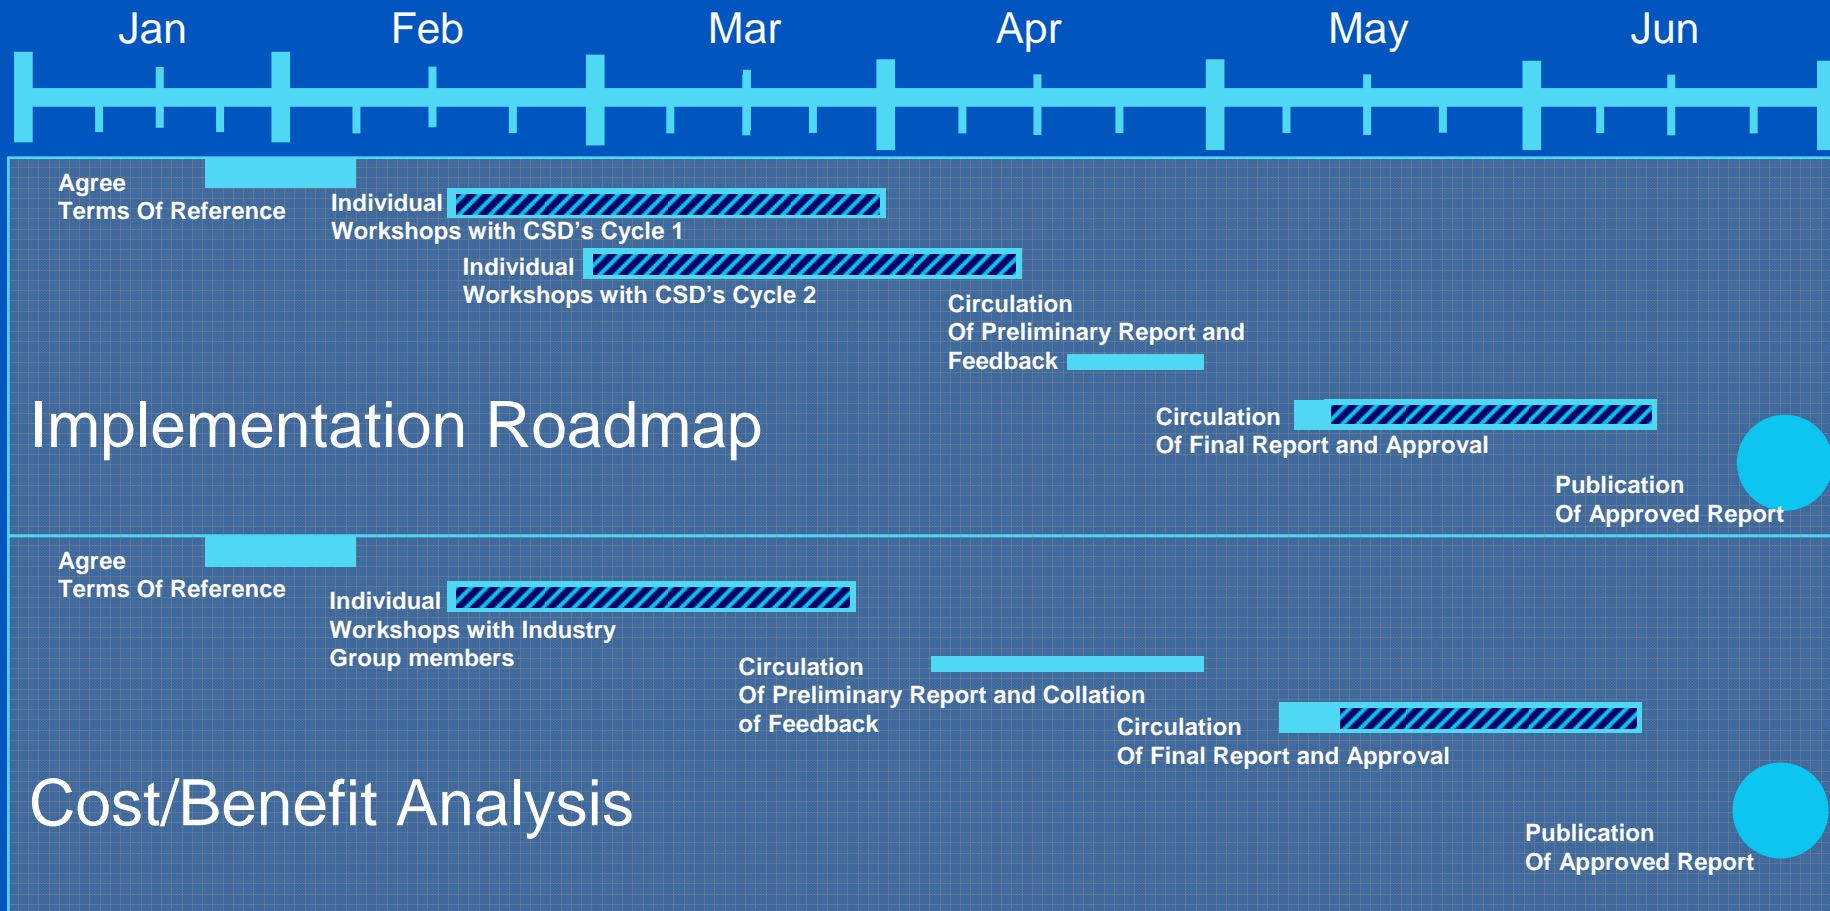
Jan Feb Mar Apr May Jun

Agree
Terms Of Reference

Individual
Workshops with CSD's Cycle 1

Individual
Workshops with CSD's Cycle 2

Circulation
Of Preliminary Report and
Feedback

Implementation Roadmap

Circulation
Of Final Report and Approval

Publication
Of Approved Report

Agree
Terms Of Reference

Individual
Workshops with Industry
Group members

Circulation
Of Preliminary Report and Collation
of Feedback

Circulation
Of Final Report and Approval

Cost/Benefit Analysis

Publication
Of Approved Report